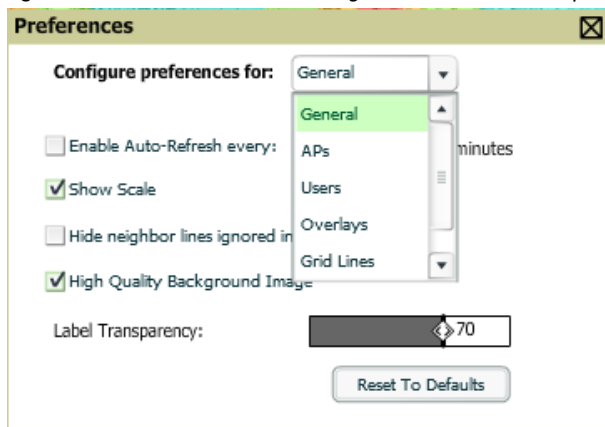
Preferences

Configure preferences for: General

General
APs
Users
Overlays
Grid Lines

Enable Auto-Refresh every: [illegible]minutes

Show Scale

Hide neighbor lines ignored in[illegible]

High Quality Background Image

Label Transparency: 70

Reset To Defaults